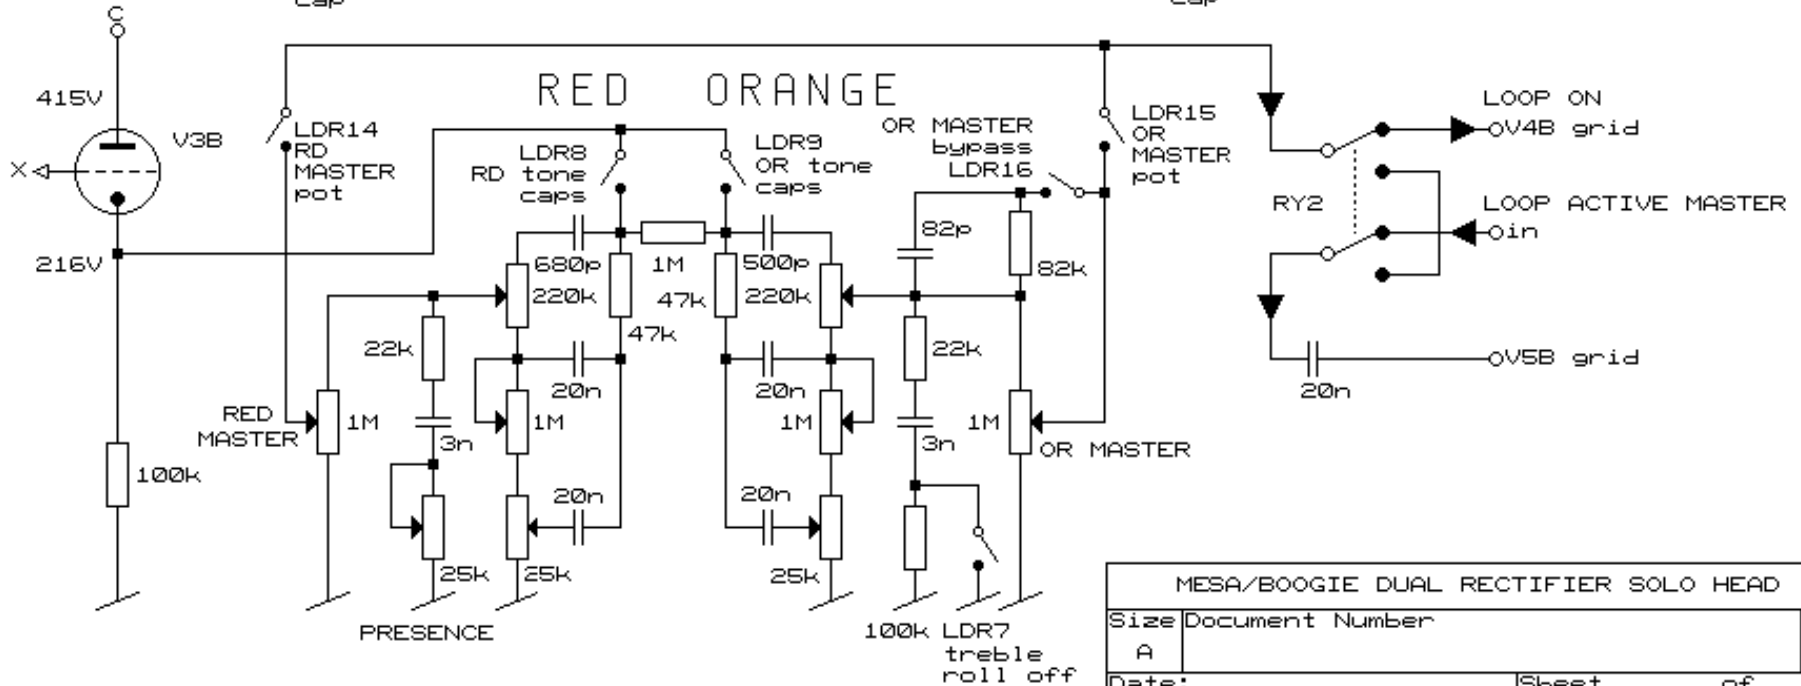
C
cap
cap
415V
V3B
X
216V
100k
LDR14
RD
MASTER
pot
RED ORANGE
LDR8
RD tone
caps
LDR9
OR tone
caps
OR MASTER
bypass
LDR16
LDR15
OR
MASTER
pot
LOOP ON
oV4B grid
RY2
LOOP ACTIVE MASTER
oin
oV5B grid
20n
680p
1M
500p
220k
47k
220k
47k
82p
82k
22k
20n
20n
22k
RED
MASTER
1M
3n
1M
1M
3n
1M
OR MASTER
20n
20n
25k
25k
25k
PRESENCE
100k
LDR7
treble
roll off
MESA/BOOGIE DUAL RECTIFIER SOLO HEAD
| Size | Document Number |
|---|---|
| A | |
Date:
Sheet
of